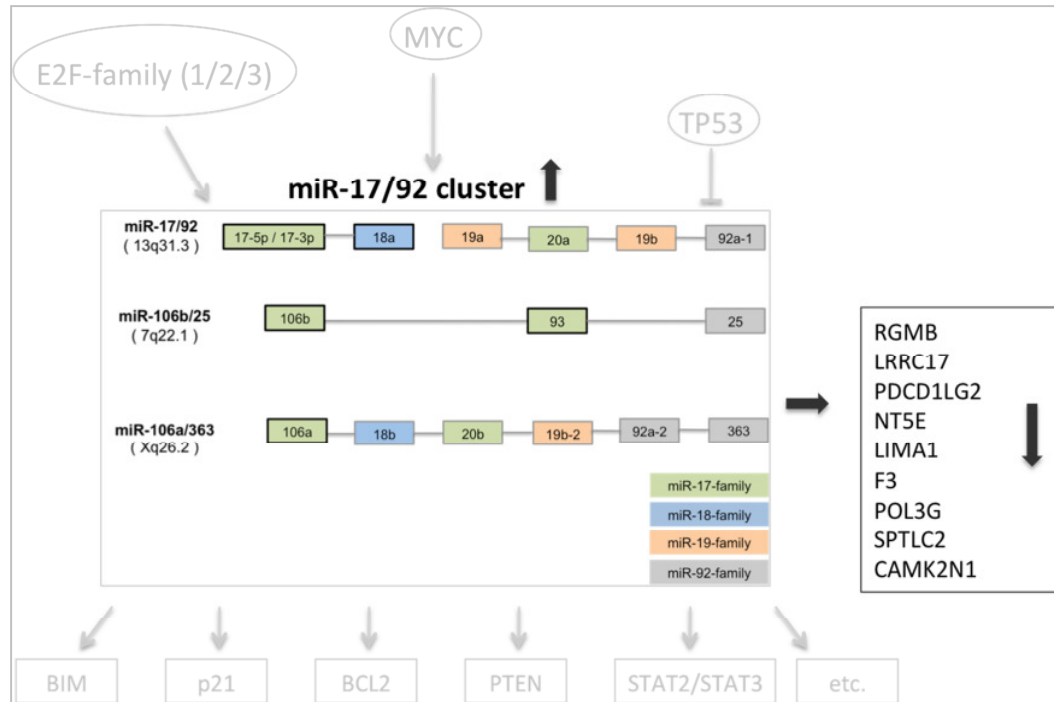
MYC

E2F-family (1/2/3)

TP53

miR-17/92 cluster

miR-17/92
( 13q31.3 )

17-5p / 17-3p

18a

19a

20a

19b

92a-1

miR-106b/25
( 7q22.1 )

106b

93

25

miR-106a/363
( Xq26.2 )

106a

18b

20b

19b-2

92a-2

363

miR-17-family

miR-18-family

miR-19-family

miR-92-family

RGMB
LRRC17
PDCD1LG2
NT5E
LIMA1
F3
POL3G
SPTLC2
CAMK2N1

BIM

p21

BCL2

PTEN

STAT2/STAT3

etc.